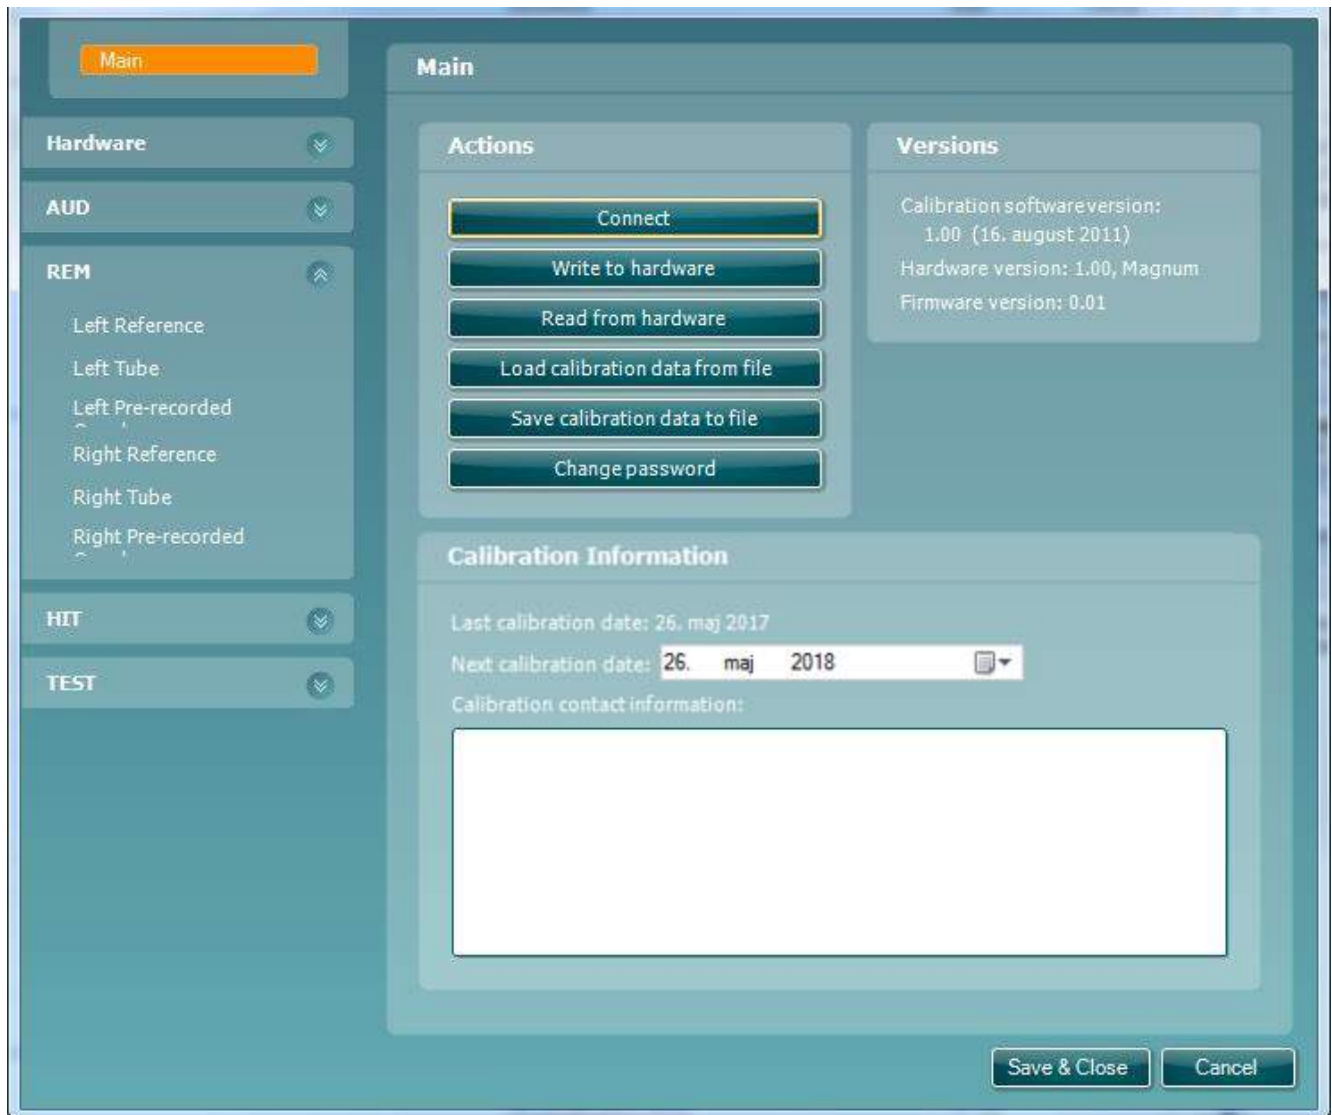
Main

Hardware

AUD

REM

Left Reference

Left Tube

Left Pre-recorded

Right Reference

Right Tube

Right Pre-recorded

HIT

TEST

Main

Actions

Connect

Write to hardware

Read from hardware

Load calibration data from file

Save calibration data to file

Change password

Versions

Calibration software version:
1.00 (16. august 2011)

Hardware version: 1.00, Magnum

Firmware version: 0.01

Calibration Information

Last calibration date: 26. maj 2017

Next calibration date: 26. maj 2018

Calibration contact information:

Save & Close

Cancel